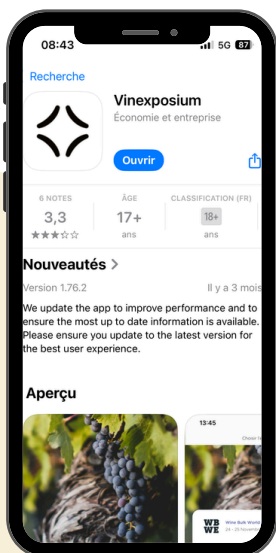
08:43 5G 87

Recherche

Vinexposium
Économie et entreprise

Ouvrir

6 NOTES
3,3
★★★☆☆

ÂGE
17+
ans

CLASSIFICATION (FR)
18+
ans

Nouveautés >

Version 1.76.2

Il y a 3 mois

We update the app to improve performance and to ensure the most up to date information is available. Please ensure you update to the latest version for the best user experience.

Aperçu

13:45

WB WE Wine Bulk World

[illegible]